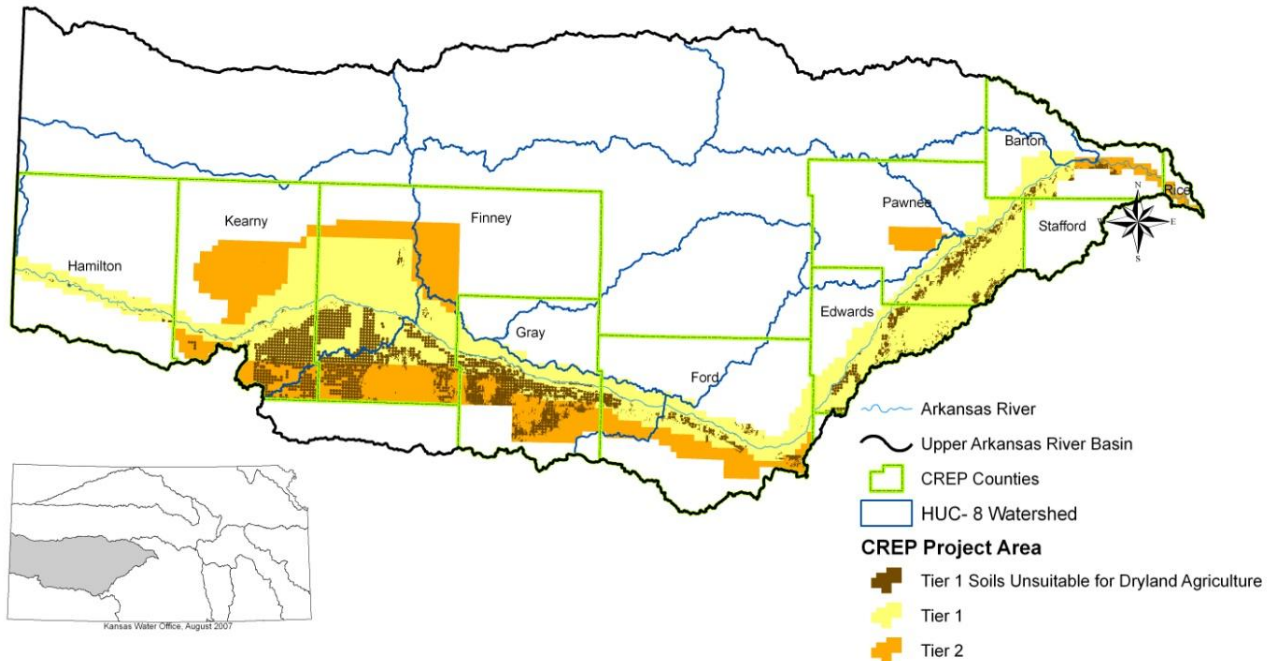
Barton
Rice
Kearny
Finney
Pawnee
Stafford
Hamilton
Edwards
Gray
Ford
N
W
E
S

Arkansas River
Upper Arkansas River Basin
CREP Counties
HUC- 8 Watershed
CREP Project Area
Tier 1 Soils Unsuitable for Dryland Agriculture
Tier 1
Tier 2

Kansas Water Office, August 2007